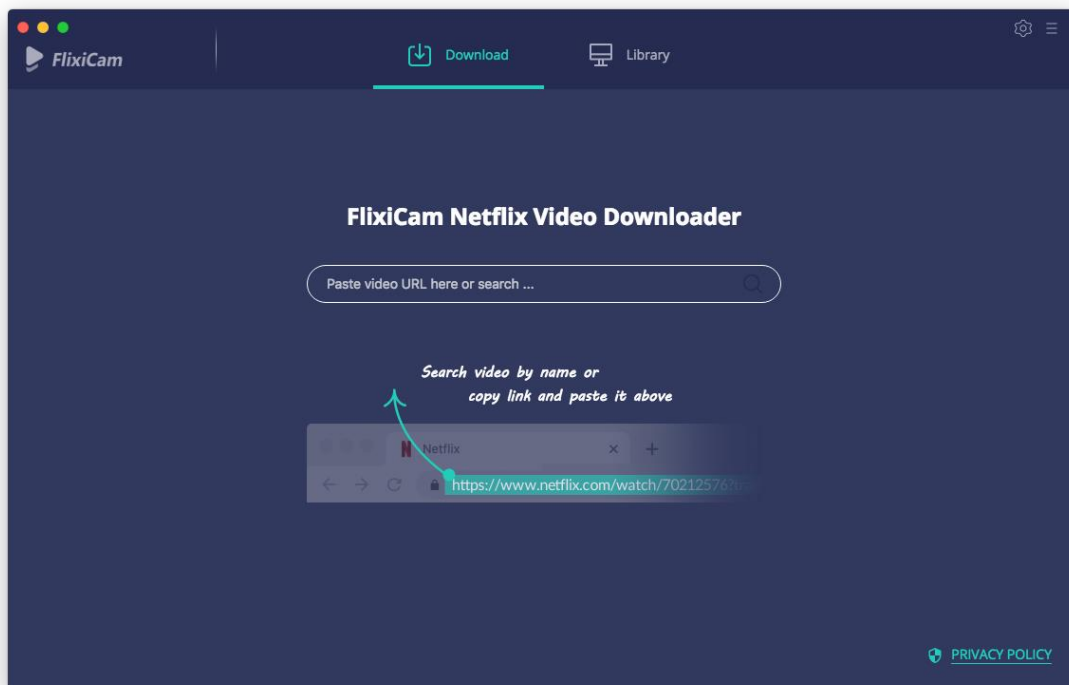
FlixiCam

Download

Library

FlixiCam Netflix Video Downloader

Paste video URL here or search ...

Search video by name or copy link and paste it above

Netflix

https://www.netflix.com/watch/70212576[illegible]

PRIVACY POLICY